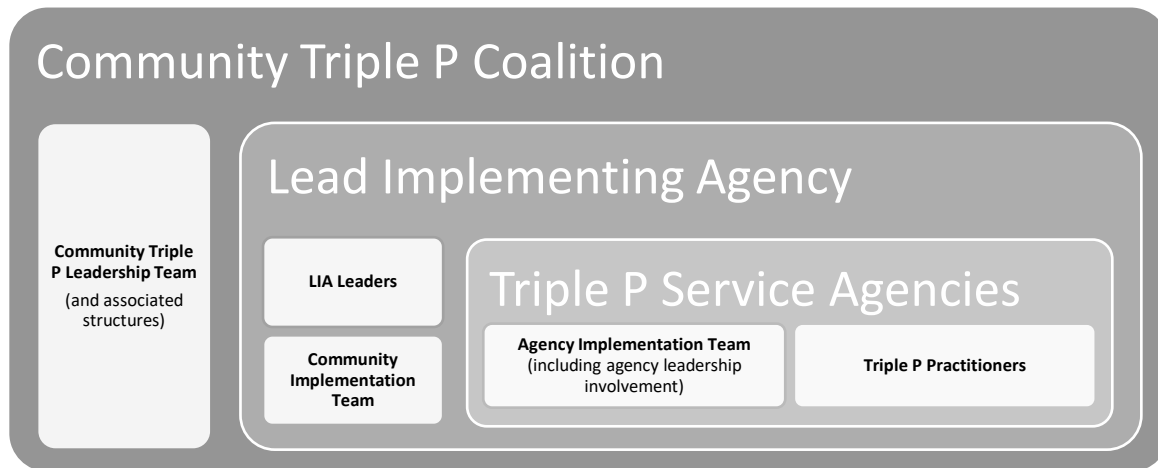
Community Triple P Coalition

Community Triple P Leadership Team
(and associated structures)

Lead Implementing Agency

LIA Leaders

Community Implementation Team

Triple P Service Agencies

Agency Implementation Team
(including agency leadership involvement)

Triple P Practitioners